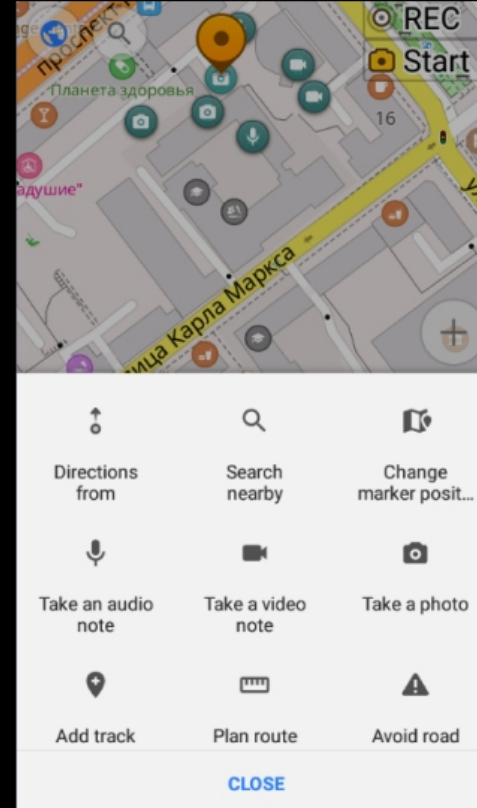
REC
Start
Проспект
Планета здоровья
16
адушие"
ица Карла Маркса
У

Directions from
Search nearby
Change marker posit...
Take an audio note
Take a video note
Take a photo
Add track
Plan route
Avoid road
CLOSE